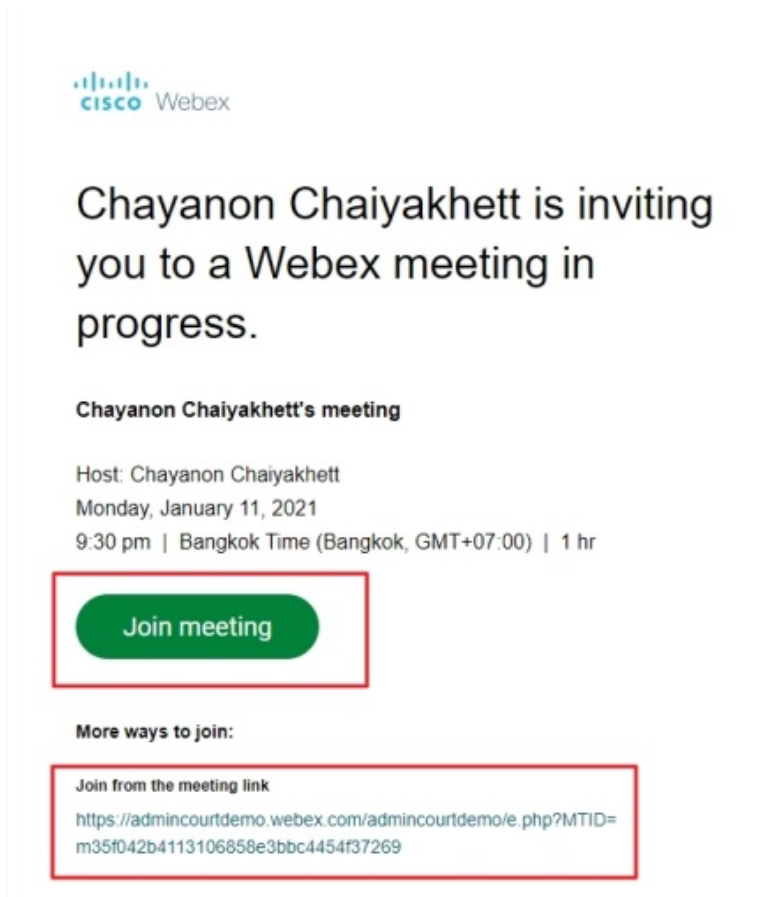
cisco Webex

Chayanon Chaiyakhett is inviting you to a Webex meeting in progress.

Chayanon Chaiyakhett's meeting

Host: Chayanon Chaiyakhett
Monday, January 11, 2021
9:30 pm | Bangkok Time (Bangkok, GMT+07:00) | 1 hr

Join meeting

More ways to join:

Join from the meeting link
https://admincourtdemo.webex.com/admincourtdemo/e.php?MTID=m35f042b4113106858e3bbc4454f37269